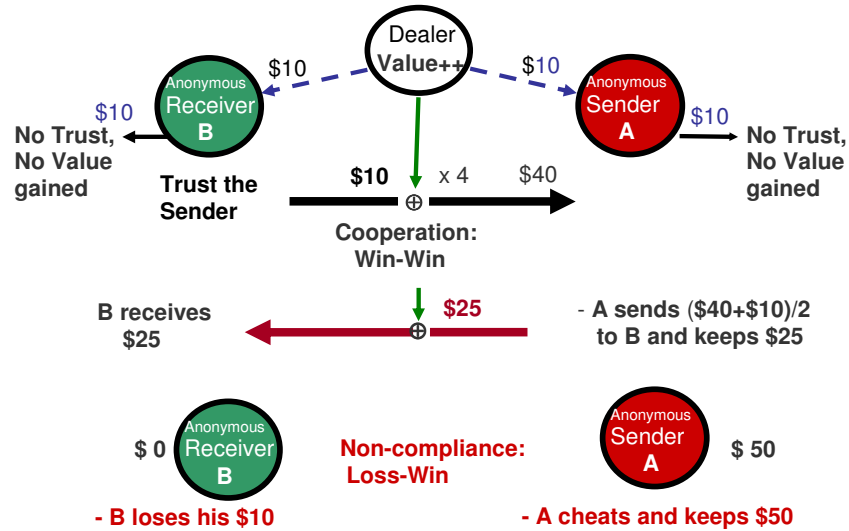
Dealer
Value++

$10

$10

Anonymous
Receiver
B

$10

No Trust, No Value gained

Anonymous
Sender
A

$10

No Trust, No Value gained

Trust the Sender

$10 ⊕ x 4 $40

Cooperation: Win-Win

B receives $25

⊕ $25

- A sends ($40+$10)/2 to B and keeps $25

$ 0

Anonymous
Receiver
B

Non-compliance: Loss-Win

Anonymous
Sender
A

$ 50

- B loses his $10

- A cheats and keeps $50